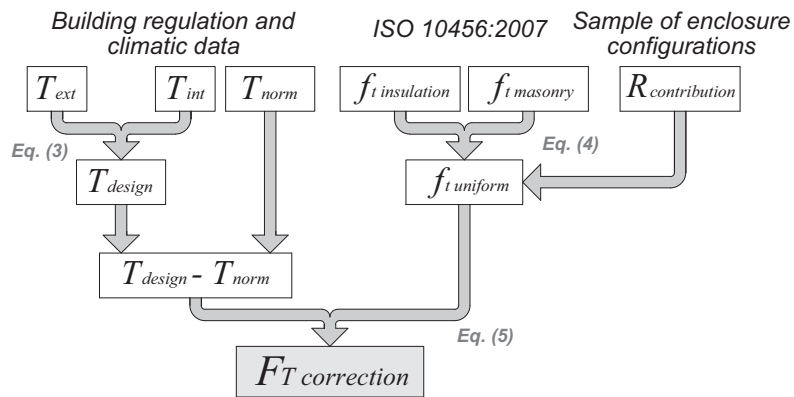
Building regulation and climatic data

ISO 10456:2007

Sample of enclosure configurations

$T_{ext}$

$T_{int}$

$T_{norm}$

$f_{t\ insulation}$

$f_{t\ masonry}$

$R_{contribution}$

Eq. (3)

Eq. (4)

$T_{design}$

$f_{t\ uniform}$

$T_{design} - T_{norm}$

Eq. (5)

$F_{T\ correction}$